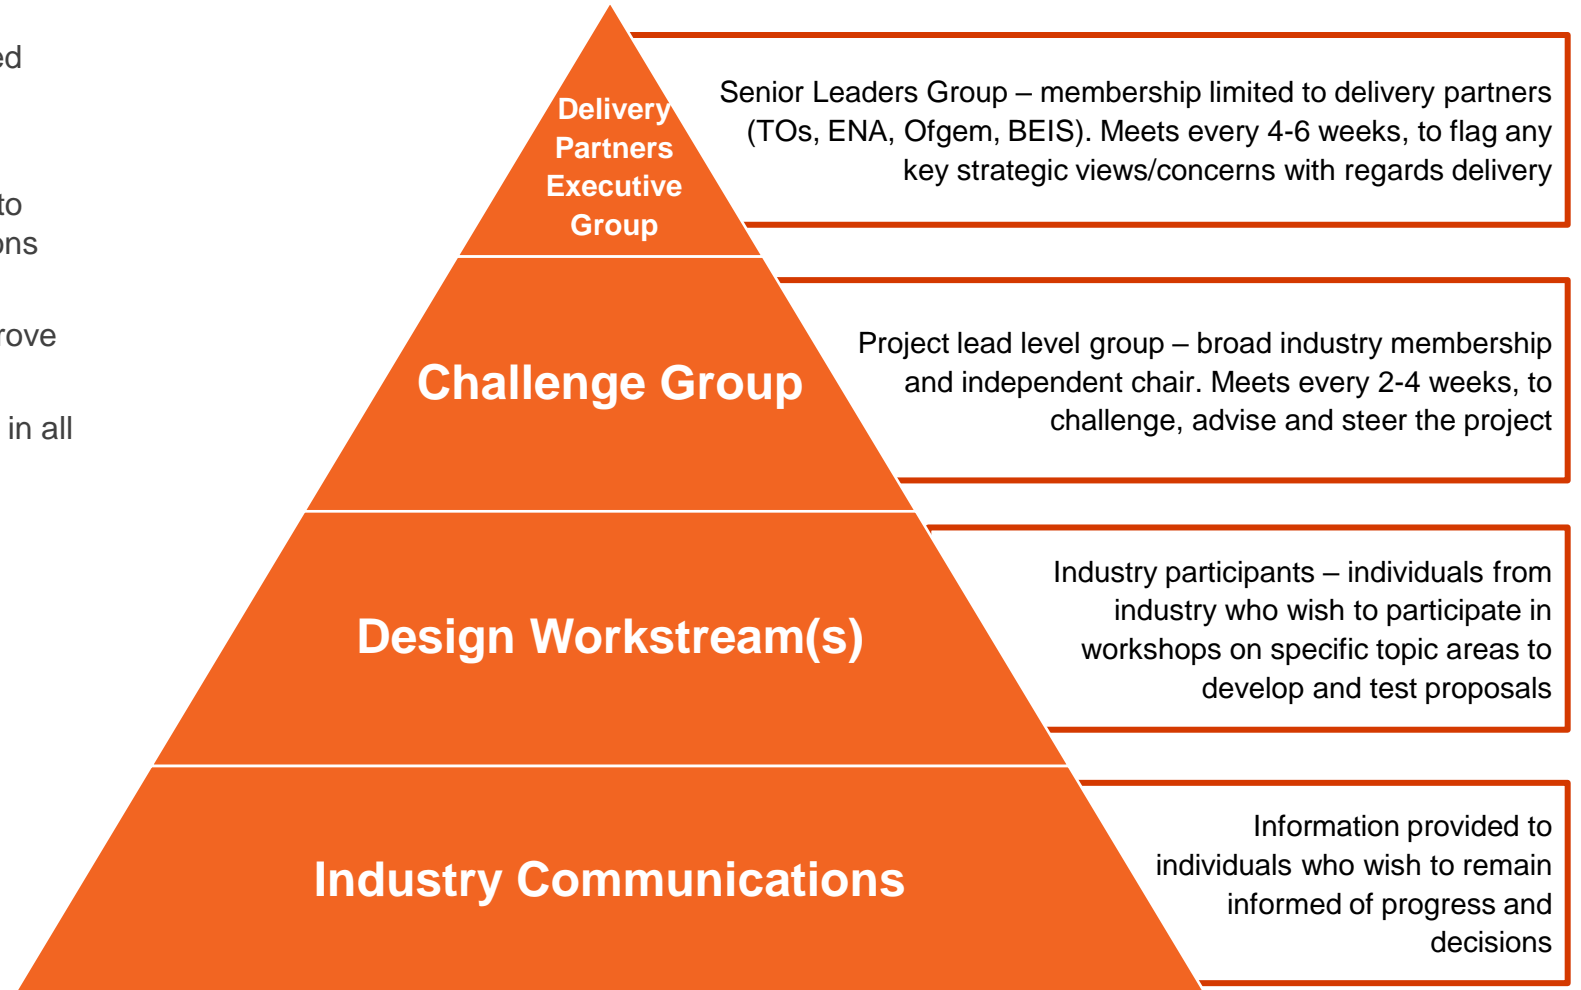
ed

to
ons

rove

in all

Delivery Partners Executive Group

Senior Leaders Group – membership limited to delivery partners (TOs, ENA, Ofgem, BEIS). Meets every 4-6 weeks, to flag any key strategic views/concerns with regards delivery

Challenge Group

Project lead level group – broad industry membership and independent chair. Meets every 2-4 weeks, to challenge, advise and steer the project

Design Workstream(s)

Industry participants – individuals from industry who wish to participate in workshops on specific topic areas to develop and test proposals

Industry Communications

Information provided to individuals who wish to remain informed of progress and decisions